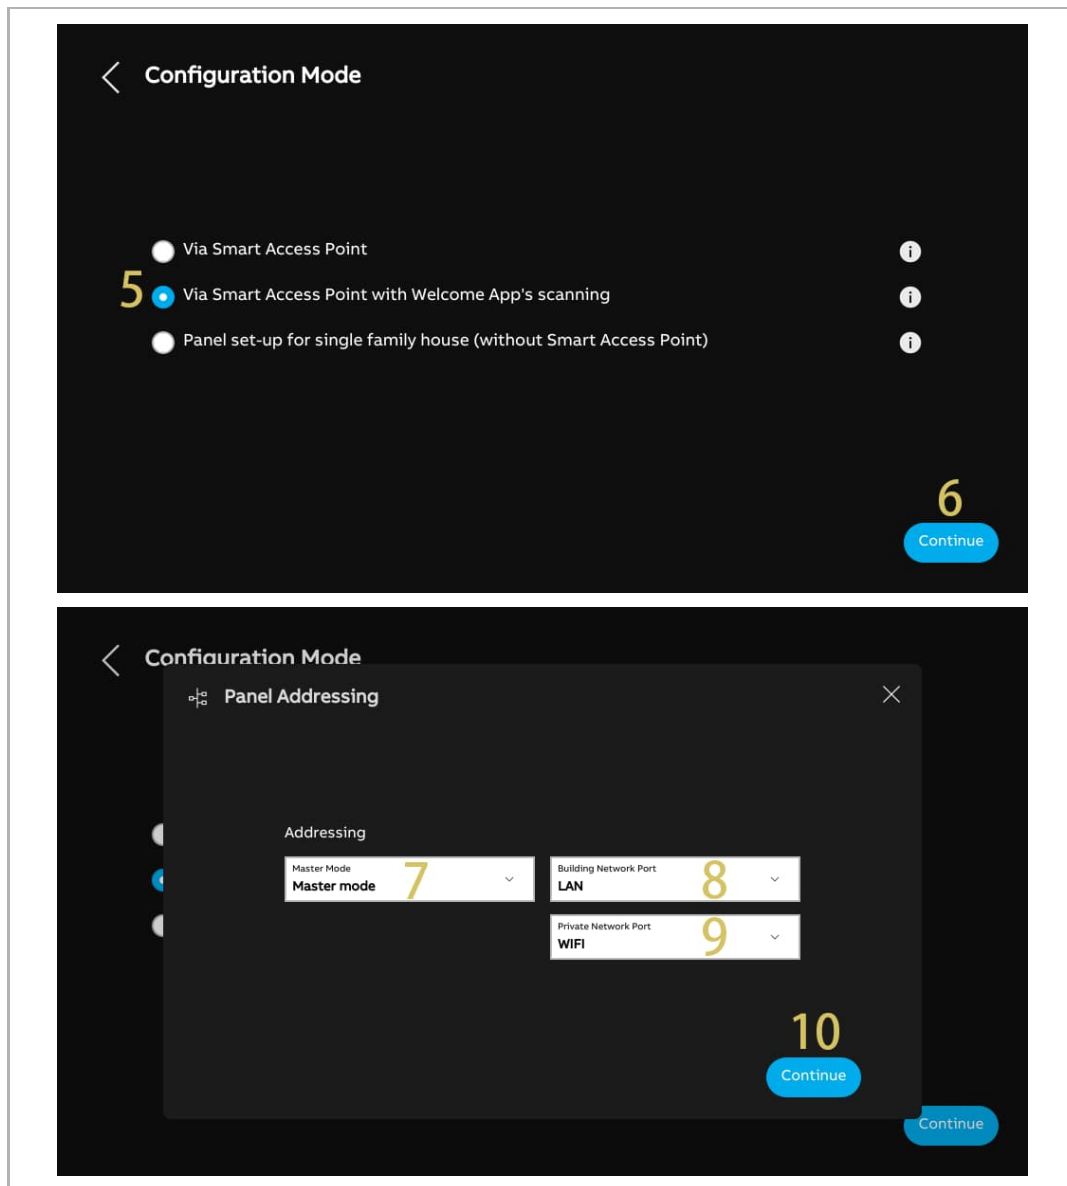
Configuration Mode

Via Smart Access Point

5 Via Smart Access Point with Welcome App's scanning

Panel set-up for single family house (without Smart Access Point)

6

Continue

Configuration Mode

Panel Addressing

Addressing

Master Mode
Master mode 7

Building Network Port
LAN 8

Private Network Port
WIFI 9

10

Continue

Continue